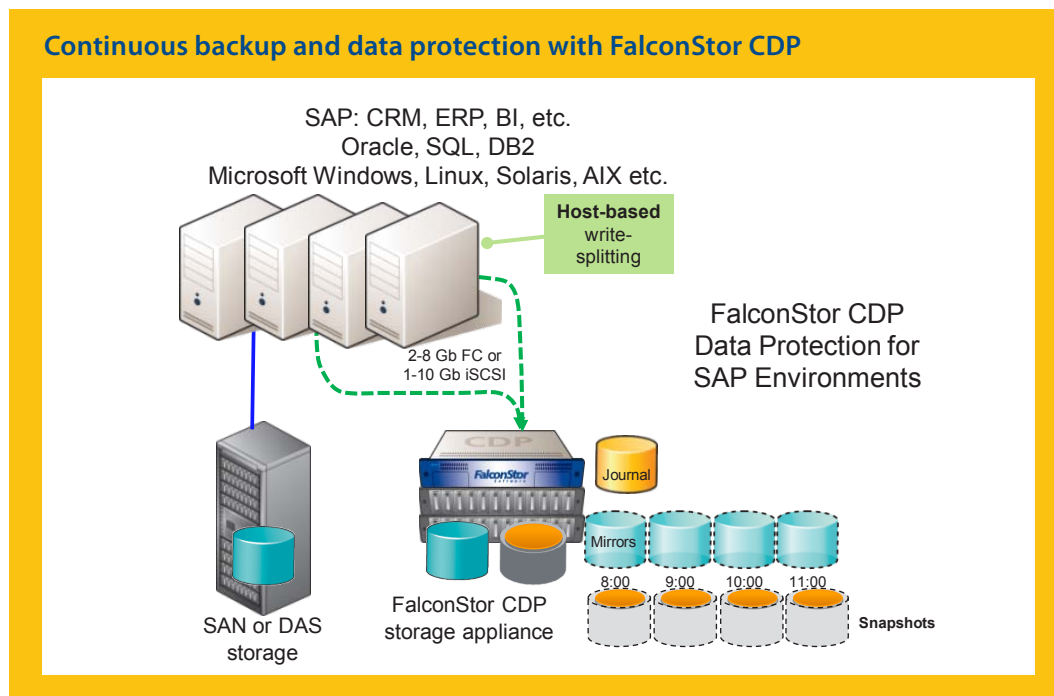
Continuous backup and data protection with FalconStor CDP

SAP: CRM, ERP, BI, etc.
Oracle, SQL, DB2
Microsoft Windows, Linux, Solaris, AIX etc.

**Host-based** write-splitting

FalconStor CDP Data Protection for SAP Environments

2-8 Gb FC or 1-10 Gb iSCSI

CDP

FalconStor Software

Journal

Mirrors

8:00 9:00 10:00 11:00

Snapshots

SAN or DAS storage

FalconStor CDP storage appliance